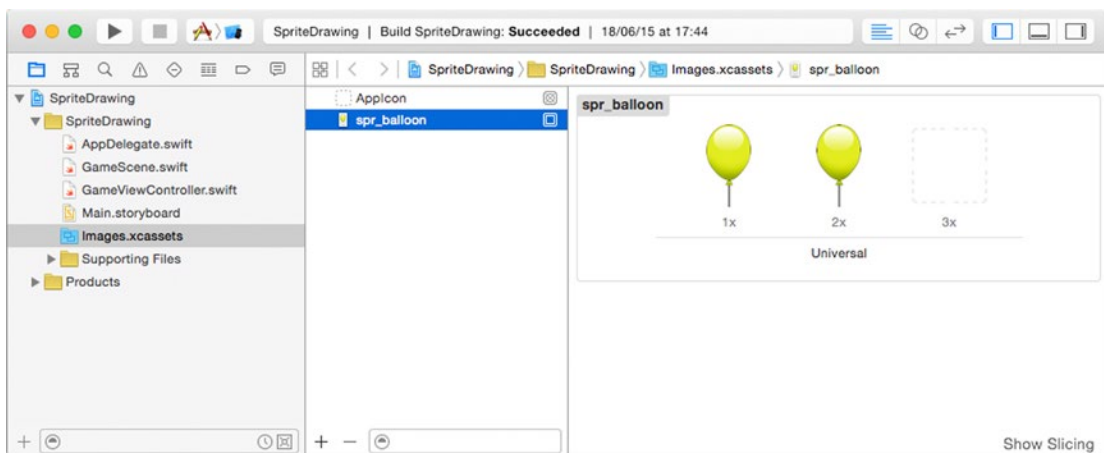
SpriteDrawing | Build SpriteDrawing: **Succeeded** | 18/06/15 at 17:44

SpriteDrawing
SpriteDrawing
AppDelegate.swift
GameScene.swift
GameViewController.swift
Main.storyboard
Images.xcassets
Supporting Files
Products

SpriteDrawing 〉 SpriteDrawing 〉 Images.xcassets 〉 spr_balloon

AppIcon
spr_balloon

spr_balloon

1x
2x
3x

Universal

+
+ −

Show Slicing